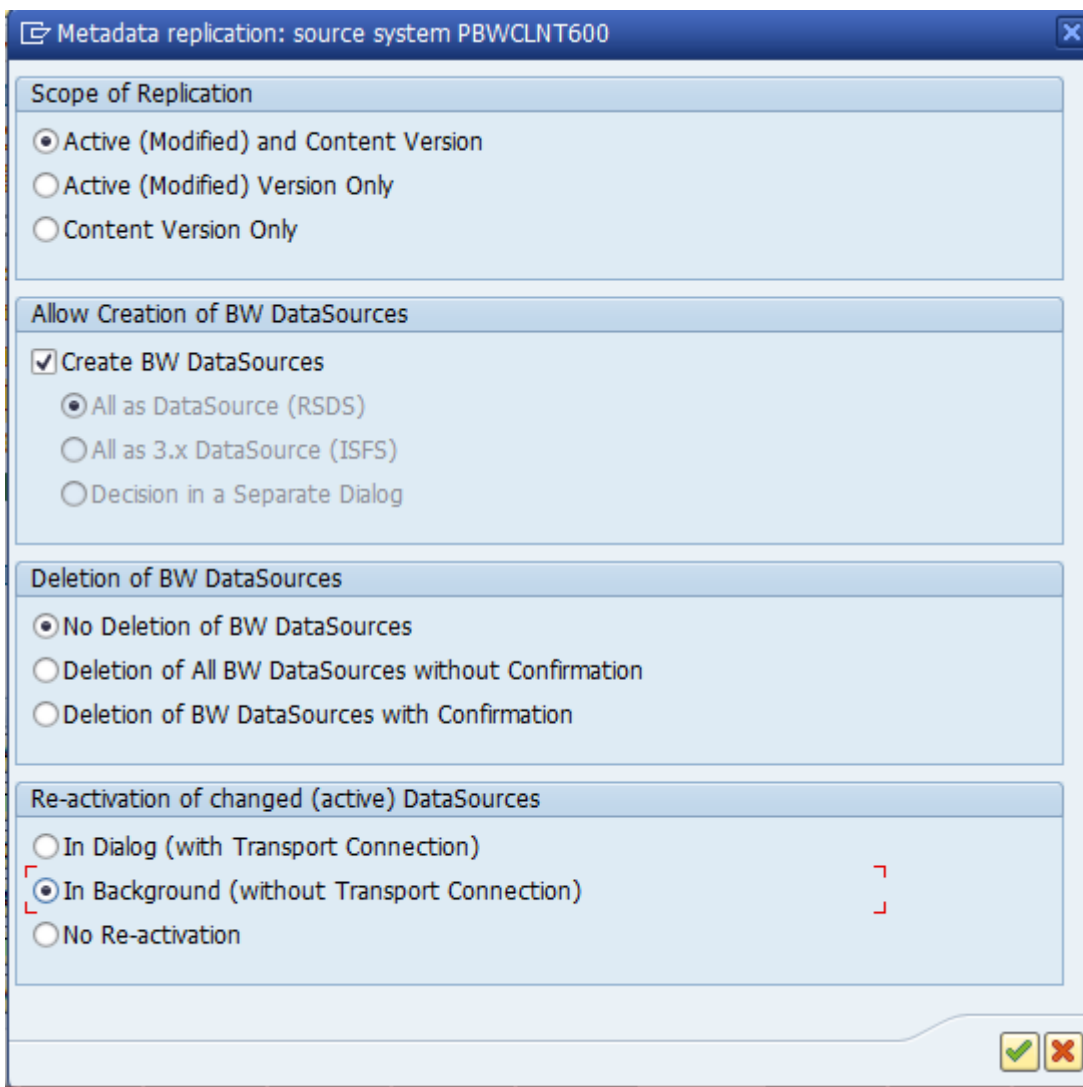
Metadata replication: source system PBWCLNT600

Scope of Replication

Active (Modified) and Content Version

Active (Modified) Version Only

Content Version Only

Allow Creation of BW DataSources

Create BW DataSources

All as DataSource (RSDS)

All as 3.x DataSource (ISFS)

Decision in a Separate Dialog

Deletion of BW DataSources

No Deletion of BW DataSources

Deletion of All BW DataSources without Confirmation

Deletion of BW DataSources with Confirmation

Re-activation of changed (active) DataSources

In Dialog (with Transport Connection)

In Background (without Transport Connection)

No Re-activation